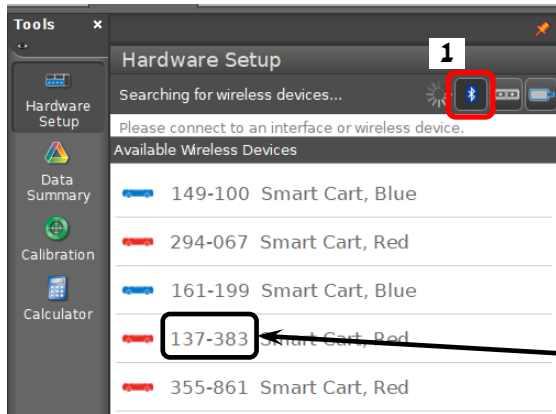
Tools ×

Hardware Setup

Data Summary

Calibration

Calculator

Hardware Setup

1

Searching for wireless devices...

Please connect to an interface or wireless device.

Available Wireless Devices

149-100 Smart Cart, Blue

294-067 Smart Cart, Red

161-199 Smart Cart, Blue

137-383 Smart Cart, Red

355-861 Smart Cart, Red